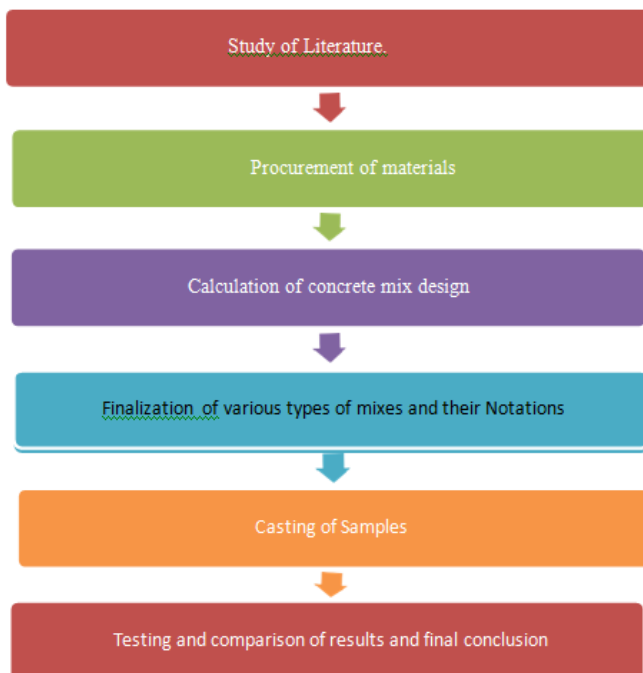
Study of Literature.

Procurement of materials

Calculation of concrete mix design

Finalization of various types of mixes and their Notations

Casting of Samples

Testing and comparison of results and final conclusion